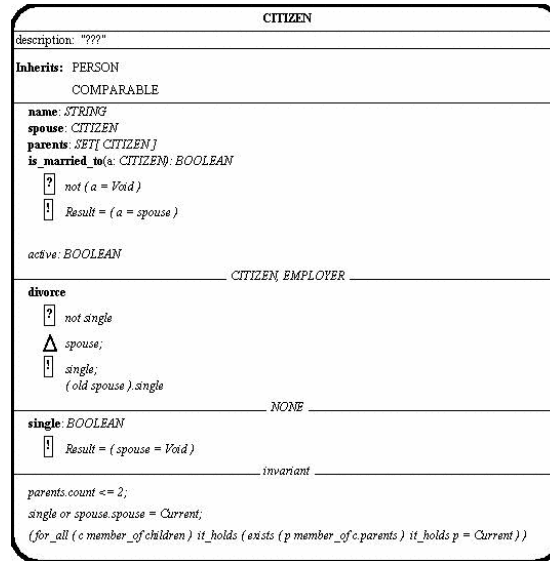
CITIZEN

description: "???"

Inherits: PERSON

COMPARABLE

name: *STRING*
spouse: *CITIZEN*
parents: *SET[ CITIZEN ]*
is_married_to(a: *CITIZEN*): *BOOLEAN*

? *not ( a = Void )*

! *Result = ( a = spouse )*

*active*: *BOOLEAN*

CITIZEN, EMPLOYER

divorce

? *not single*

Δ *spouse;*

! *single;*
*( old spouse ).single*

NONE

single: *BOOLEAN*

! *Result = ( spouse = Void )*

invariant

*parents.count <= 2;*

*single or spouse.spouse = Current;*

*( for_all ( c member_of children ) it_holds ( exists ( p member_of c.parents ) it_holds p = Current ) )*